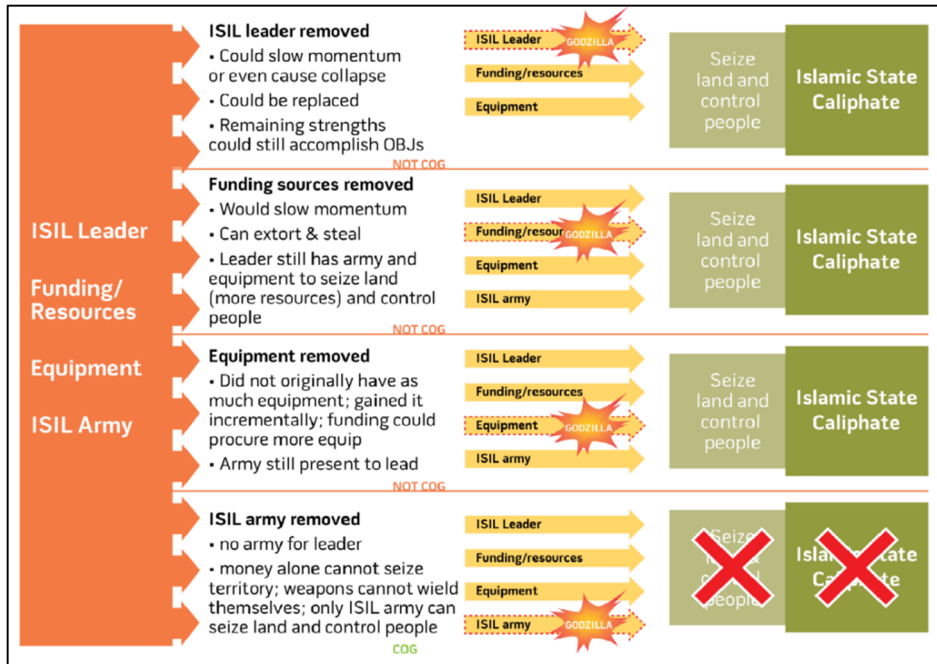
ISIL Leader

Funding/ Resources

Equipment

ISIL Army

ISIL leader removed
• Could slow momentum or even cause collapse
• Could be replaced
• Remaining strengths could still accomplish OBJs
NOT COG

ISIL Leader
GODZILLA
Funding/resources
Equipment

Seize land and control people

Islamic State Caliphate

Funding sources removed
• Would slow momentum
• Can extort & steal
• Leader still has army and equipment to seize land (more resources) and control people
NOT COG

ISIL Leader
Funding/resour
GODZILLA
Equipment
ISIL army

Seize land and control people

Islamic State Caliphate

Equipment removed
• Did not originally have as much equipment; gained it incrementally; funding could procure more equip
• Army still present to lead
NOT COG

ISIL Leader
Funding/resources
Equipment
GODZILLA
ISIL army

Seize land and control people

Islamic State Caliphate

ISIL army removed
• no army for leader
• money alone cannot seize territory; weapons cannot wield themselves; only ISIL army can seize land and control people
COG

ISIL Leader
Funding/resources
Equipment
ISIL army
GODZILLA

Seize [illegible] people

Isla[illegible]tate Ca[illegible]te